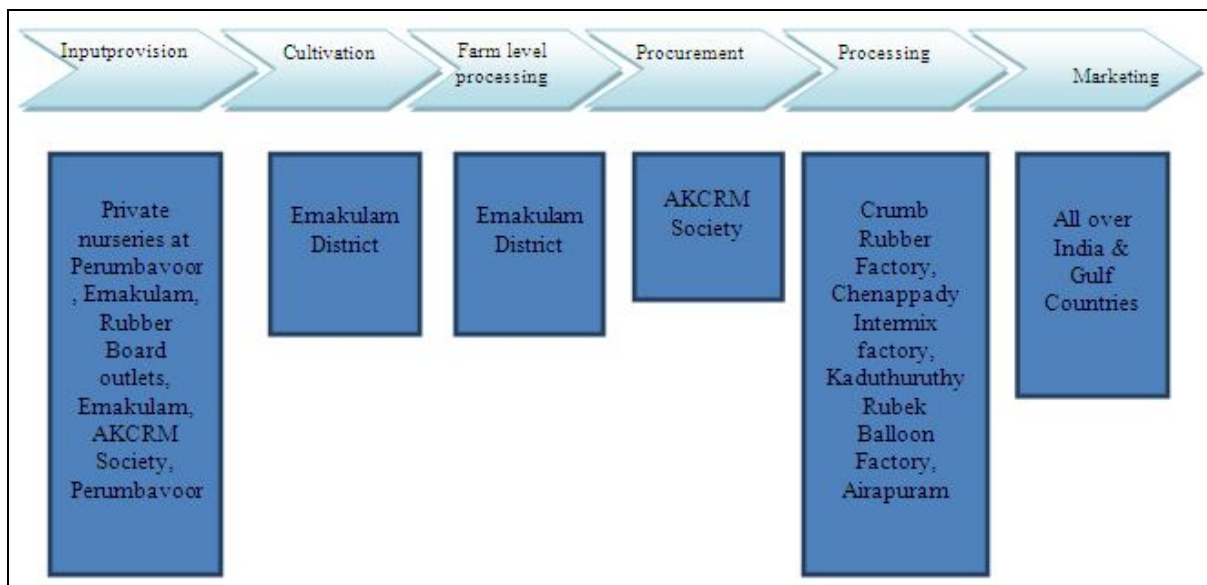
Inputprovision

Cultivation

Farm level processing

Procurement

Processing

Marketing

Private nurseries at Perumbavoor , Ernakulam, Rubber Board outlets, Ernakulam, AKCRM Society, Perumbavoor

Ernakulam District

Ernakulam District

AKCRM Society

Crumb Rubber Factory, Chenappady Intermix factory, Kaduthuruthy Rubek Balloon Factory, Airapuram

All over India & Gulf Countries